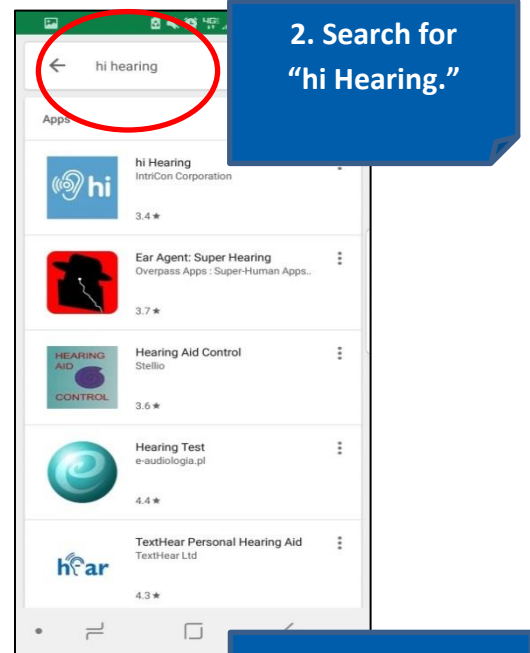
2. Search for "hi Hearing."

hi hearing

Apps

hi
hi Hearing
IntriCon Corporation
3.4 ★

Ear Agent: Super Hearing
Overpass Apps : Super-Human Apps..
3.7 ★

HEARING AID CONTROL
Hearing Aid Control
Stellio
3.6 ★

Hearing Test
e-audiologia.pl
4.4 ★

hear
TextHear Personal Hearing Aid
TextHear Ltd
4.3 ★